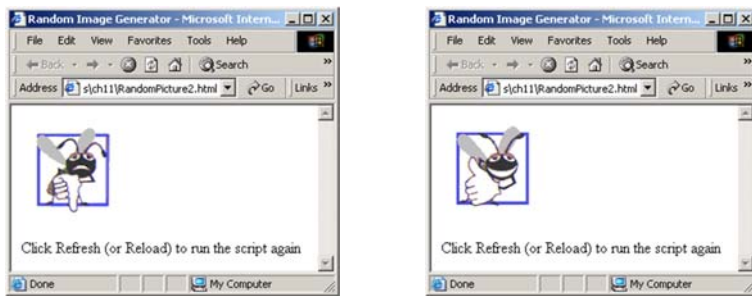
Random Image Generator - Microsoft Intern...

File Edit View Favorites Tools Help

Back Search

Address s\ch11\RandomPicture2.html Go Links »

Click Refresh (or Reload) to run the script again

Done My Computer

Random Image Generator - Microsoft Intern...

File Edit View Favorites Tools Help

Back Search

Address s\ch11\RandomPicture2.html Go Links »

Click Refresh (or Reload) to run the script again

Done My Computer